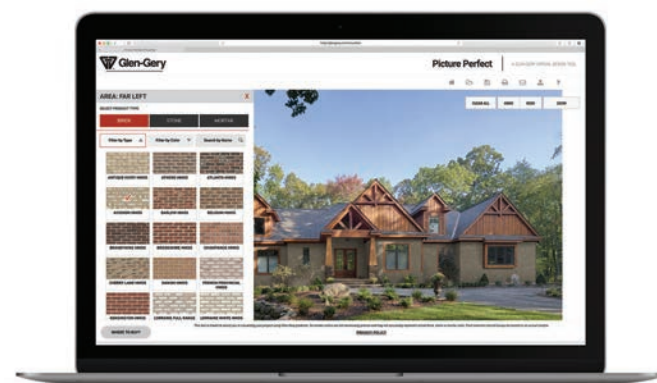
Glen-Gery

Picture Perfect | A GLEN-GERY VIRTUAL DESIGN TOOL

AREA: FAR LEFT

X

SELECT PRODUCT TYPE

BRICK

STONE

MORTAR

Filter by Type

Filter by Color

Search by Name

ANTIQUE IVORY MINGS

ATHENS MINGS

ATLANTA MINGS

AUGUSTA MINGS

BARLOW MINGS

BELMONT MINGS

BROOKFIELD MINGS

BROOKSHIRE MINGS

CHAMPAGNE MINGS

CHERRY LANE MINGS

DAKOTA MINGS

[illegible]

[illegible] MINGS

LORRAINE FULL RANGE

LORRAINE WHITE MINGS

WHERE TO BUY?

CLEAR ALL

UNDO

REDO

ZOOM

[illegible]